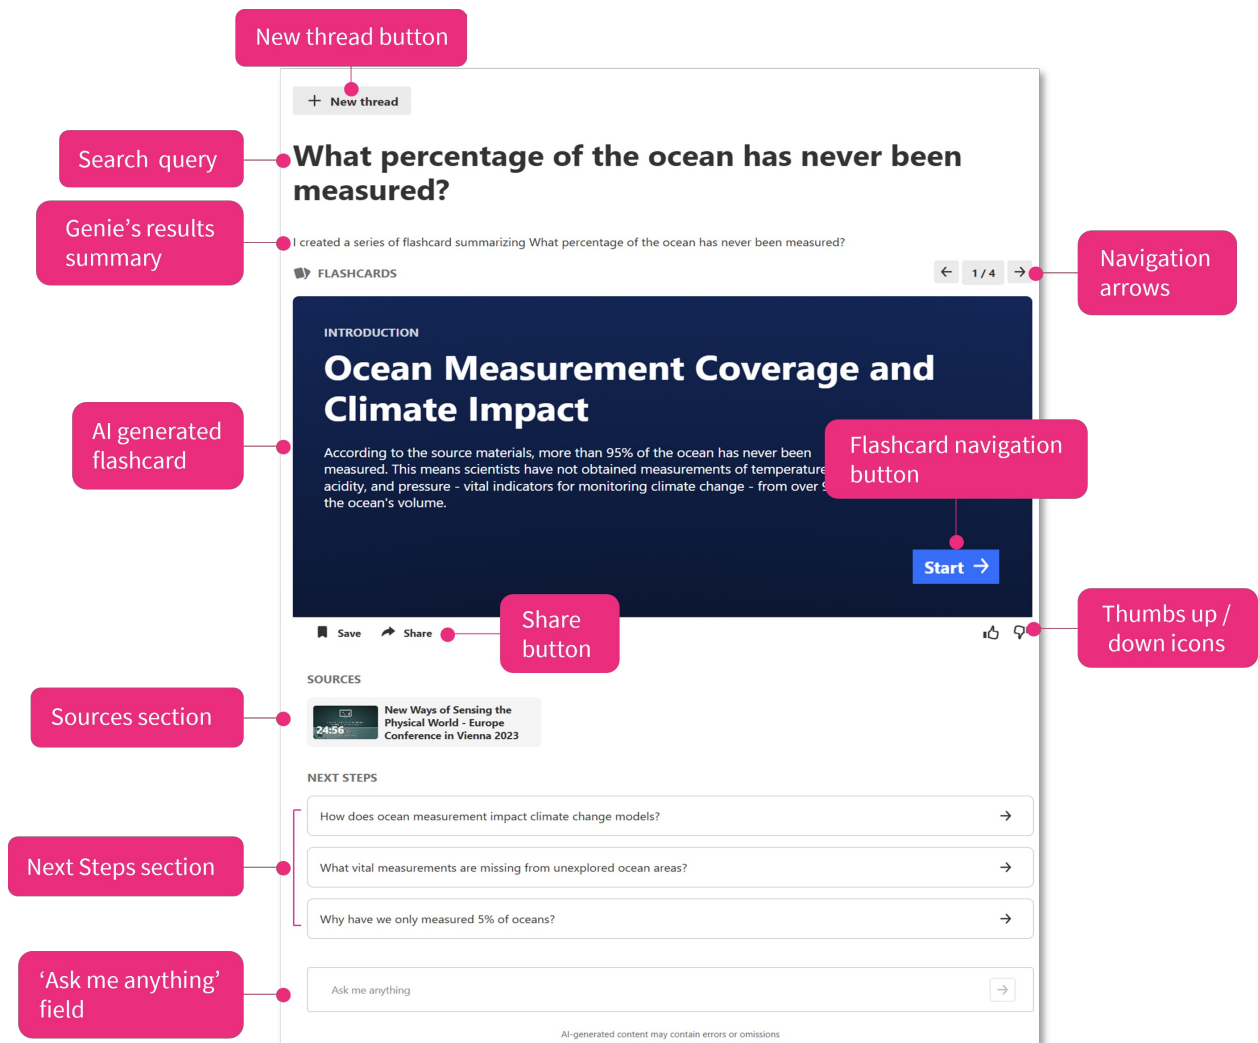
New thread button

+ New thread

Search query

What percentage of the ocean has never been measured?

Genie's results summary

I created a series of flashcard summarizing What percentage of the ocean has never been measured?

FLASHCARDS

1 / 4

Navigation arrows

INTRODUCTION

Ocean Measurement Coverage and Climate Impact

AI generated flashcard

According to the source materials, more than 95% of the ocean has never been measured. This means scientists have not obtained measurements of temperature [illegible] acidity, and pressure - vital indicators for monitoring climate change - from over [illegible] the ocean's volume.

Flashcard navigation button

Start

Save Share

Share button

Thumbs up / down icons

SOURCES

Sources section

24:56 New Ways of Sensing the Physical World - Europe Conference in Vienna 2023

NEXT STEPS

How does ocean measurement impact climate change models?

Next Steps section

What vital measurements are missing from unexplored ocean areas?

Why have we only measured 5% of oceans?

'Ask me anything' field

Ask me anything

AI-generated content may contain errors or omissions